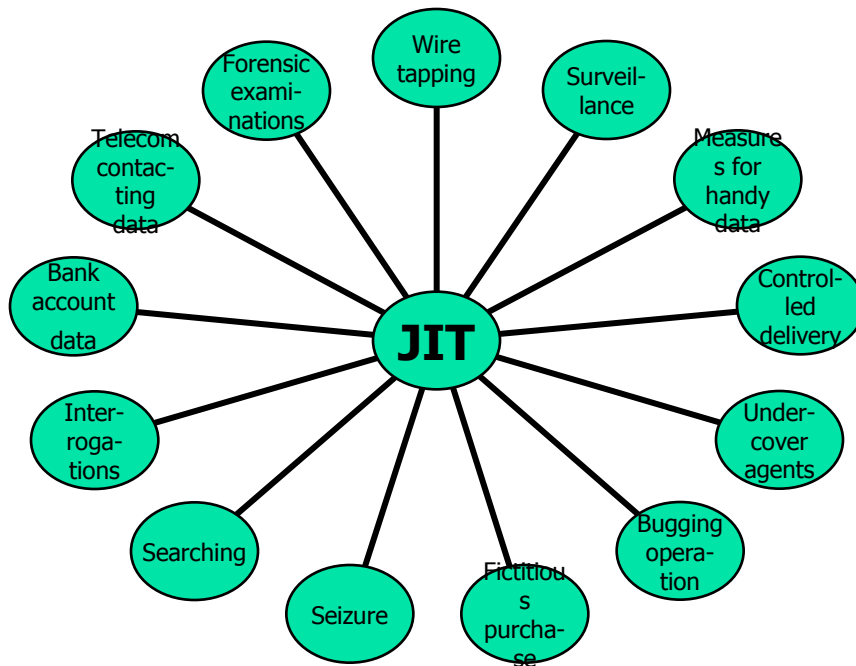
JIT

Wire tapping

Surveillance

Measures for handy data

Controled delivery

Undercover agents

Bugging operation

Fictitious purchase

Seizure

Searching

Interrogations

Bank account data

Telecom contacting data

Forensic examinations